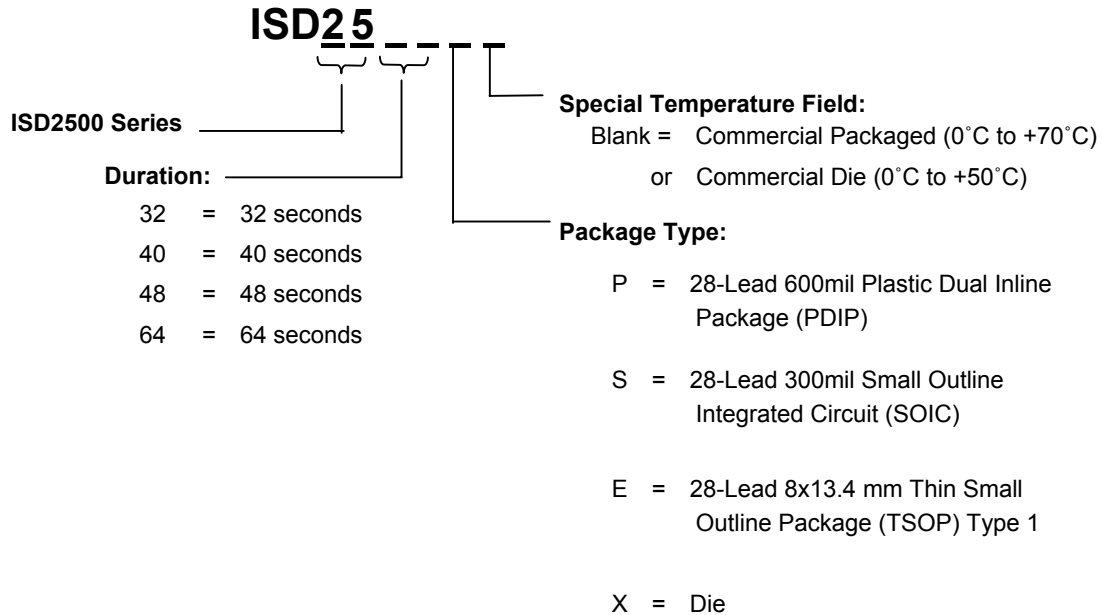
ISD25 _ _ _ _

ISD2500 Series

Duration:

32 = 32 seconds

40 = 40 seconds

48 = 48 seconds

64 = 64 seconds

Special Temperature Field:

Blank = Commercial Packaged (0˚C to +70˚C)

or Commercial Die (0˚C to +50˚C)

Package Type:

P = 28-Lead 600mil Plastic Dual Inline Package (PDIP)

S = 28-Lead 300mil Small Outline Integrated Circuit (SOIC)

E = 28-Lead 8x13.4 mm Thin Small Outline Package (TSOP) Type 1

X = Die